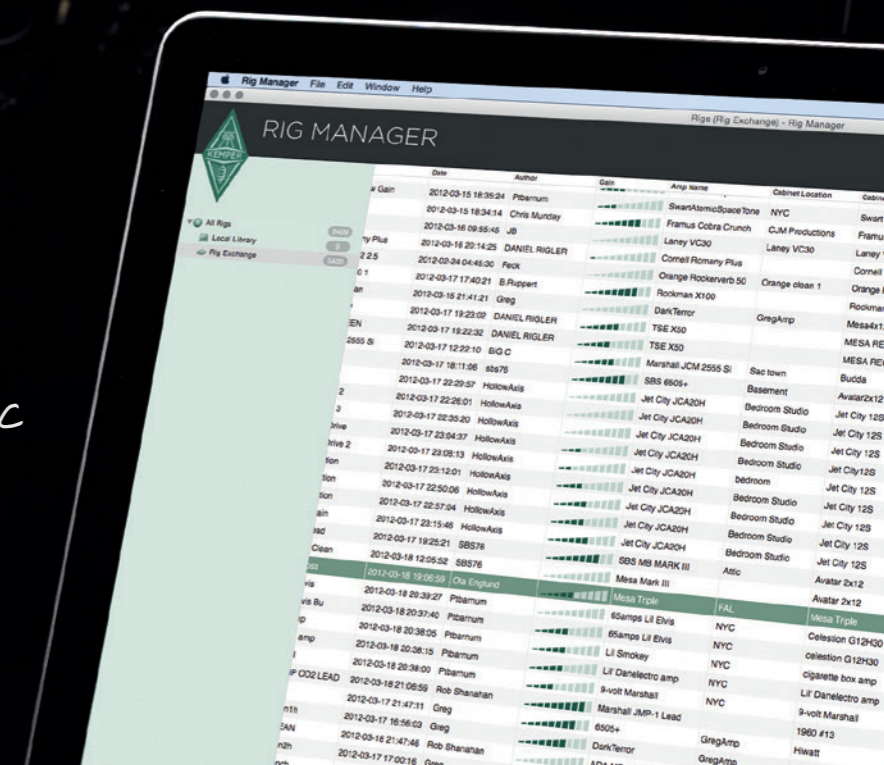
Rig Manager File Edit Window Help

Rigs (Rig Exchange) - Rig Manager

RIG MANAGER

KEMPER

All Rigs 5409
Local Library 9
Rig Exchange 5400

| | Date | Author | Gain | Amp Name | Cabinet Location | Cabin |
|---|---|---|---|---|---|---|
| w Gain | 2012-03-15 18:35:24 | Ptbarnum | | SwartAtomicSpaceTone | NYC | Swart |
| | 2012-03-15 18:34:14 | Chris Munday | | Framus Cobra Crunch | CJM Productions | Framu |
| | 2012-03-16 09:55:45 | JB | | Laney VC30 | Laney VC30 | Laney |
| ny Plus | 2012-03-16 20:14:25 | DANIEL RIGLER | | Cornell Romany Plus | | Cornell |
| 2 2.5 | 2012-02-24 04:45:30 | Feck | | Orange Rockerverb 50 | Orange clean 1 | Orange |
| 0 1 | 2012-03-17 17:40:21 | B.Ruppert | | Rockman X100 | | Rockma |
| an | 2012-03-15 21:41:21 | Greg | | DarkTerror | GregAmp | Mesa4x1 |
| | 2012-03-17 19:23:02 | DANIEL RIGLER | | TSE X50 | | MESA RE |
| EN | 2012-03-17 19:22:32 | DANIEL RIGLER | | TSE X50 | | MESA RE |
| 2555 Si | 2012-03-17 12:22:10 | BiG C | | Marshall JCM 2555 Si | Sac town | Budda |
| | 2012-03-17 18:11:06 | sbs76 | | SBS 6505+ | Basement | Avatar2x12 |
| 2 | 2012-03-17 22:29:57 | HollowAxis | | Jet City JCA20H | Bedroom Studio | Jet City 12S |
| 3 | 2012-03-17 22:26:01 | HollowAxis | | Jet City JCA20H | Bedroom Studio | Jet City 12S |
| rive | 2012-03-17 22:35:20 | HollowAxis | | Jet City JCA20H | Bedroom Studio | Jet City 12S |
| rive 2 | 2012-03-17 23:04:37 | HollowAxis | | Jet City JCA20H | Bedroom Studio | Jet City12S |
| tion | 2012-03-17 23:08:13 | HollowAxis | | Jet City JCA20H | bedroom | Jet City 12S |
| tion | 2012-03-17 23:12:01 | HollowAxis | | Jet City JCA20H | Bedroom Studio | Jet City 12S |
| ain | 2012-03-17 22:50:06 | HollowAxis | | Jet City JCA20H | Bedroom Studio | Jet City 12S |
| ad | 2012-03-17 22:57:04 | HollowAxis | | Jet City JCA20H | Bedroom Studio | Jet City 12S |
| Clean | 2012-03-17 23:15:48 | HollowAxis | | SBS MB MARK III | Attic | Avatar 2x12 |
| | 2012-03-17 19:25:21 | SBS76 | | Mesa Mark III | | Avatar 2x12 |
| | 2012-03-18 12:05:52 | SBS76 | | Mesa Triple | FAL | Mesa Triple |
| | 2012-03-18 19:06:59 | Ola Englund | | 65amps Lil Elvis | NYC | Celestion G12H30 |
| vis Bu | 2012-03-18 20:39:27 | Ptbarnum | | 65amps Lil Elvis | NYC | celestion G12H30 |
| p | 2012-03-18 20:37:40 | Ptbarnum | | Lil Smokey | NYC | cigarette box amp |
| amp | 2012-03-18 20:38:05 | Ptbarnum | | Lil' Danelectro amp | NYC | Lil' Danelectro amp |
| | 2012-03-18 20:36:15 | Ptbarnum | | 9-volt Marshall | NYC | 9-volt Marshall |
| P OD2 LEAD | 2012-03-18 20:38:00 | Ptbarnum | | Marshall JMP-1 Lead | | 1960 #13 |
| n1h | 2012-03-18 21:06:59 | Rob Shanahan | | 6505+ | GregAmp | Hiwatt |
| EAN | 2012-03-17 21:47:11 | Greg | | DarkTerror | GregAmp | |
| n2h | 2012-03-17 16:56:03 | Greg | | | | |
| | 2012-03-18 21:47:46 | Rob Shanahan | | | | |
| | 2012-03-17 17:00:16 | Greg | | | | |

c